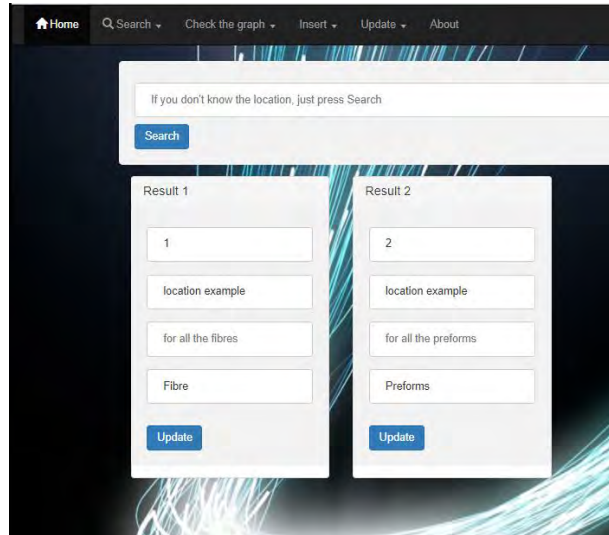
Home Search Check the graph Insert Update About

If you don't know the location, just press Search

Search

Result 1

1

location example

for all the fibres

Fibre

Update

Result 2

2

location example

for all the preforms

Preforms

Update